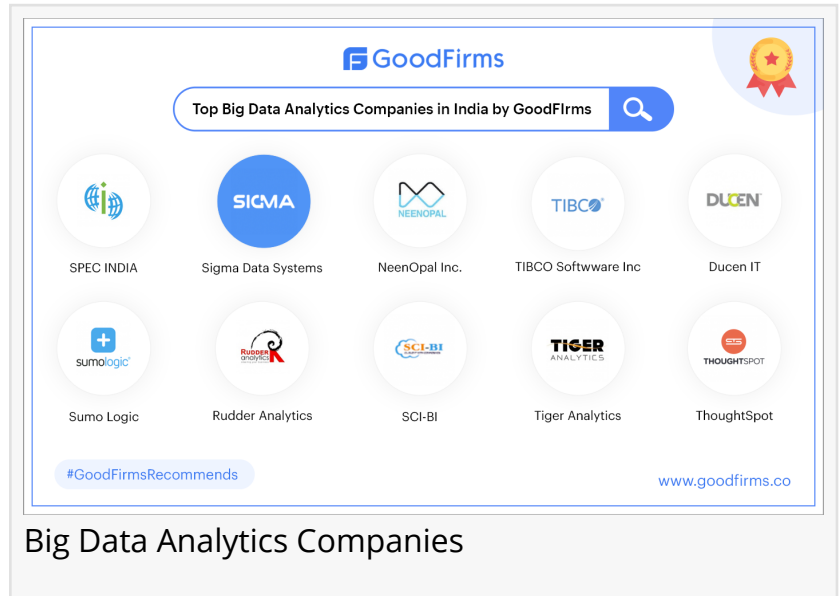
GoodFirms

Top Big Data Analytics Companies in India by GoodFIrms

SIGMA

SPEC INDIA

Sigma Data Systems

NEENOPAL

NeenOpal Inc.

TIBCO

TIBCO Software Inc

DUCEN

Ducen IT

sumologic

Sumo Logic

Rudder analytics

Rudder Analytics

SCI-BI

SCI-BI

TIGER ANALYTICS

Tiger Analytics

THOUGHTSPOT

ThoughtSpot

#GoodFirmsRecommends

www.goodfirms.co

Big Data Analytics Companies